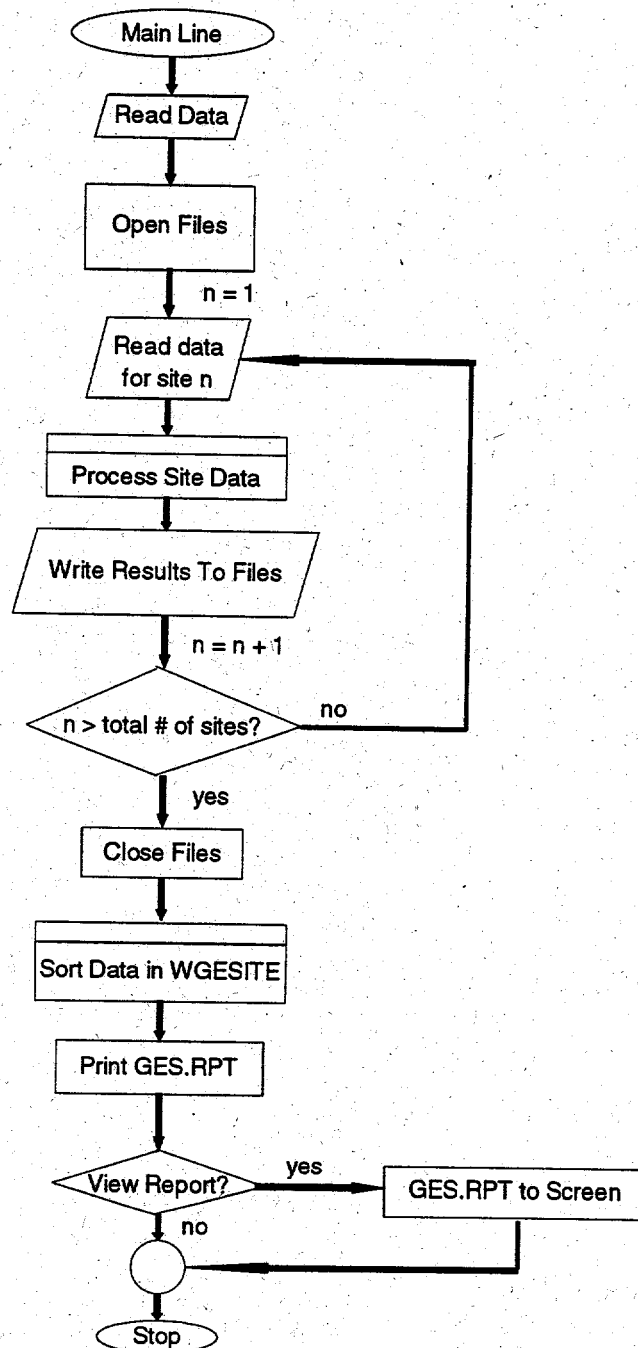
Main Line

Read Data

Open Files

n = 1

Read data for site n

Process Site Data

Write Results To Files

n = n + 1

n > total # of sites?

no

yes

Close Files

Sort Data in WGESITE

Print GES.RPT

View Report?

yes

GES.RPT to Screen

no

Stop